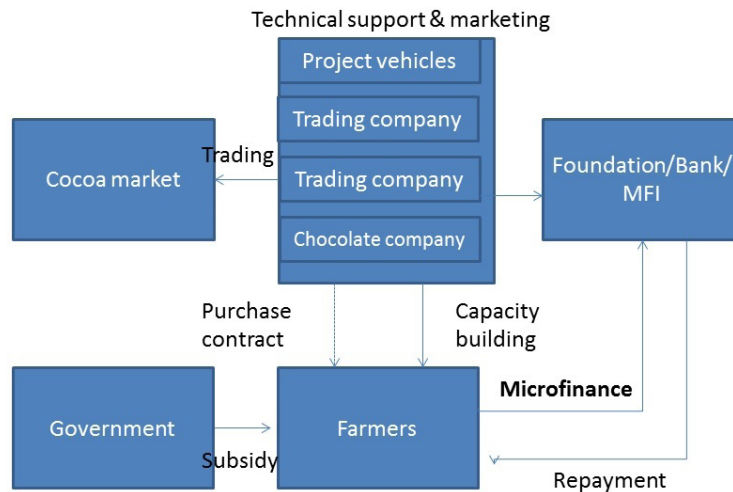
Technical support & marketing

Project vehicles

Trading company

Trading company

Chocolate company

Trading

Cocoa market

Foundation/Bank/ MFI

Purchase contract

Capacity building

Microfinance

Government

Farmers

Subsidy

Repayment